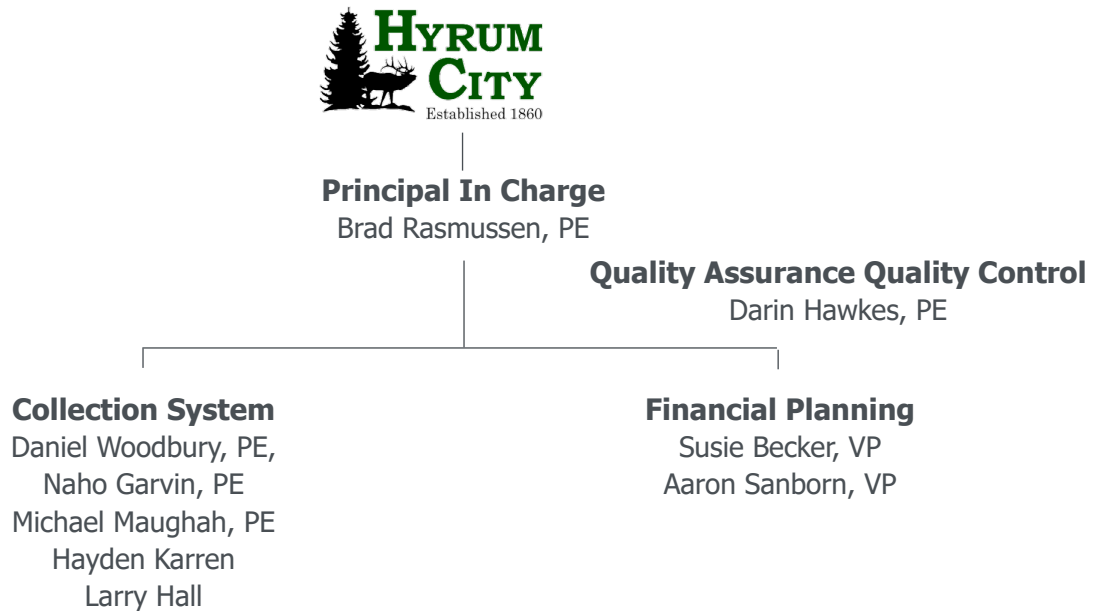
HYRUM CITY
Established 1860

Principal In Charge
Brad Rasmussen, PE

Quality Assurance Quality Control
Darin Hawkes, PE

Collection System
Daniel Woodbury, PE,
Naho Garvin, PE
Michael Maughah, PE
Hayden Karren
Larry Hall

Financial Planning
Susie Becker, VP
Aaron Sanborn, VP